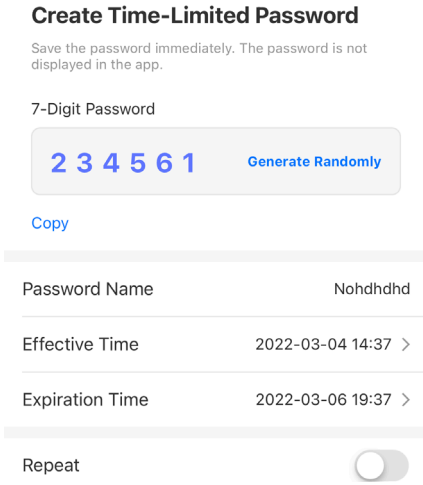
Create Time-Limited Password

Save the password immediately. The password is not displayed in the app.

7-Digit Password

2 3 4 5 6 1 Generate Randomly

Copy

Password Name Nohdhdhd

Effective Time 2022-03-04 14:37 >

Expiration Time 2022-03-06 19:37 >

Repeat